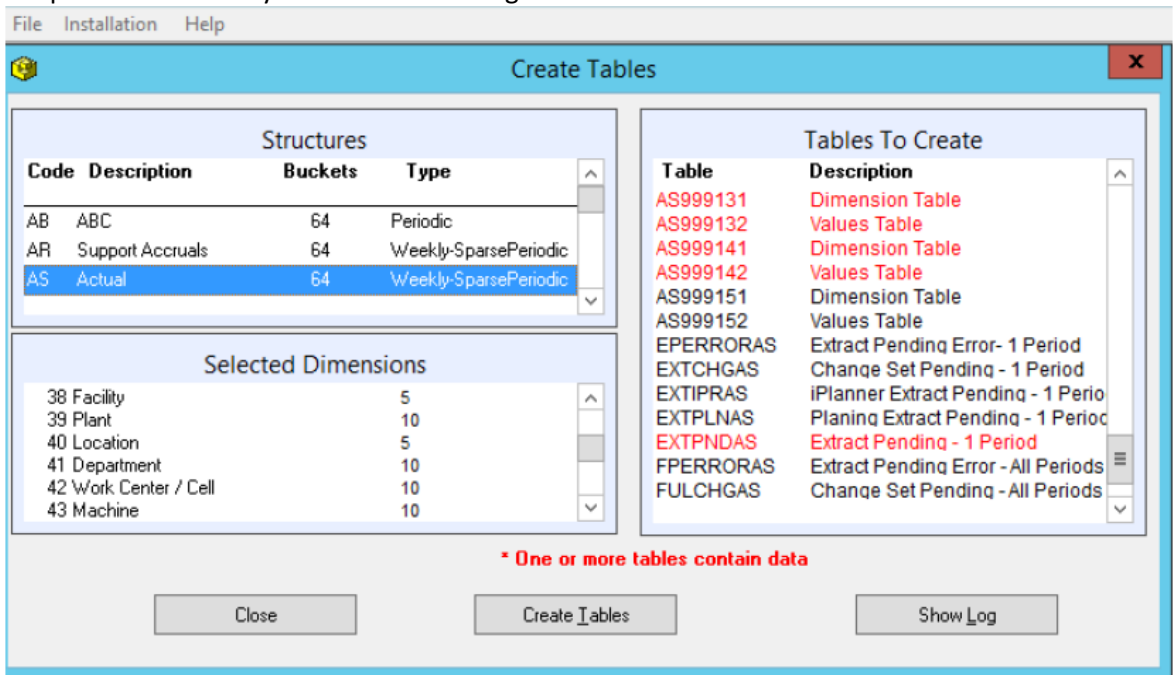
File Installation Help

Create Tables

Structures

| Code | Description | Buckets | Type |
|---|---|---|---|
| AB | ABC | 64 | Periodic |
| AR | Support Accruals | 64 | Weekly-SparsePeriodic |
| AS | Actual | 64 | Weekly-SparsePeriodic |

Selected Dimensions

| | |
|---|---|
| 38 Facility | 5 |
| 39 Plant | 10 |
| 40 Location | 5 |
| 41 Department | 10 |
| 42 Work Center / Cell | 10 |
| 43 Machine | 10 |

Tables To Create

| Table | Description |
|---|---|
| AS999131 | Dimension Table |
| AS999132 | Values Table |
| AS999141 | Dimension Table |
| AS999142 | Values Table |
| AS999151 | Dimension Table |
| AS999152 | Values Table |
| EPERRORAS | Extract Pending Error- 1 Period |
| EXTCHGAS | Change Set Pending - 1 Period |
| EXTIPRAS | iPlanner Extract Pending - 1 Perio |
| EXTPLNAS | Planing Extract Pending - 1 Perioc |
| EXTPNDAS | Extract Pending - 1 Period |
| FPERRORAS | Extract Pending Error - All Periods |
| FULCHGAS | Change Set Pending - All Periods |

* One or more tables contain data

Close Create Tables Show Log